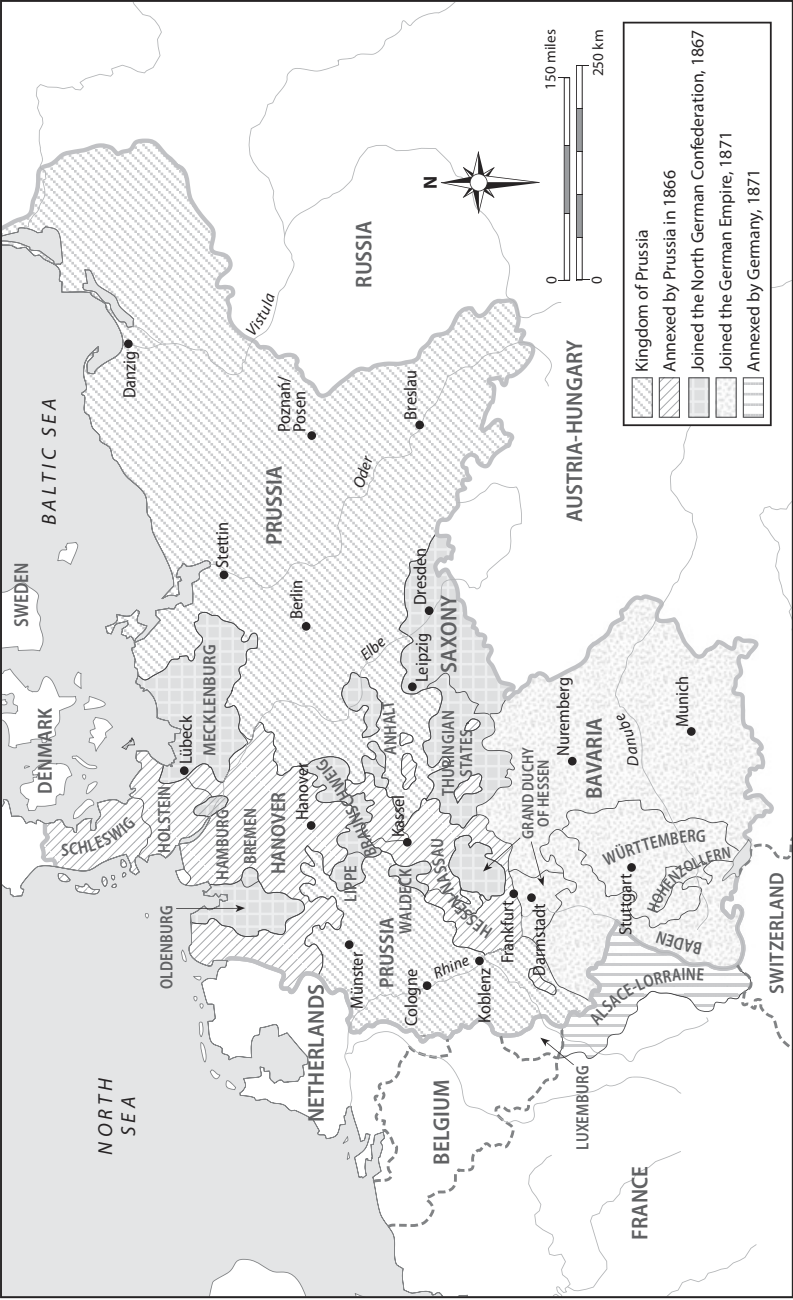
Kingdom of Prussia
Annexed by Prussia in 1866
Joined the North German Confederation, 1867
Joined the German Empire, 1871
Annexed by Germany, 1871

0 150 miles
0 250 km

N

BALTIC SEA
NORTH SEA
SWEDEN
DENMARK
RUSSIA
AUSTRIA-HUNGARY
SWITZERLAND
FRANCE
BELGIUM
LUXEMBURG
NETHERLANDS
PRUSSIA
PRUSSIA
SAXONY
BAVARIA
SCHLESWIG
HOLSTEIN
MECKLENBURG
HAMBURG
BREMEN
OLDENBURG
HANOVER
BRAUNSCHWEIG
ANHALT
THURINGIAN STATES
LIPPE
WALDECK
NASSAU
HESSEN
GRAND DUCHY OF HESSEN
WÜRTTEMBERG
HOHENZOLLERN
BADEN
ALSACE-LORRAINE
Danzig
Vistula
Poznan/ Posen
Breslau
Oder
Stettin
Berlin
Dresden
Leipzig
Elbe
Lübeck
Hanover
Kassel
Münster
Cologne
Rhine
Koblenz
Frankfurt
Darmstadt
Nuremberg
Danube
Munich
Stuttgart